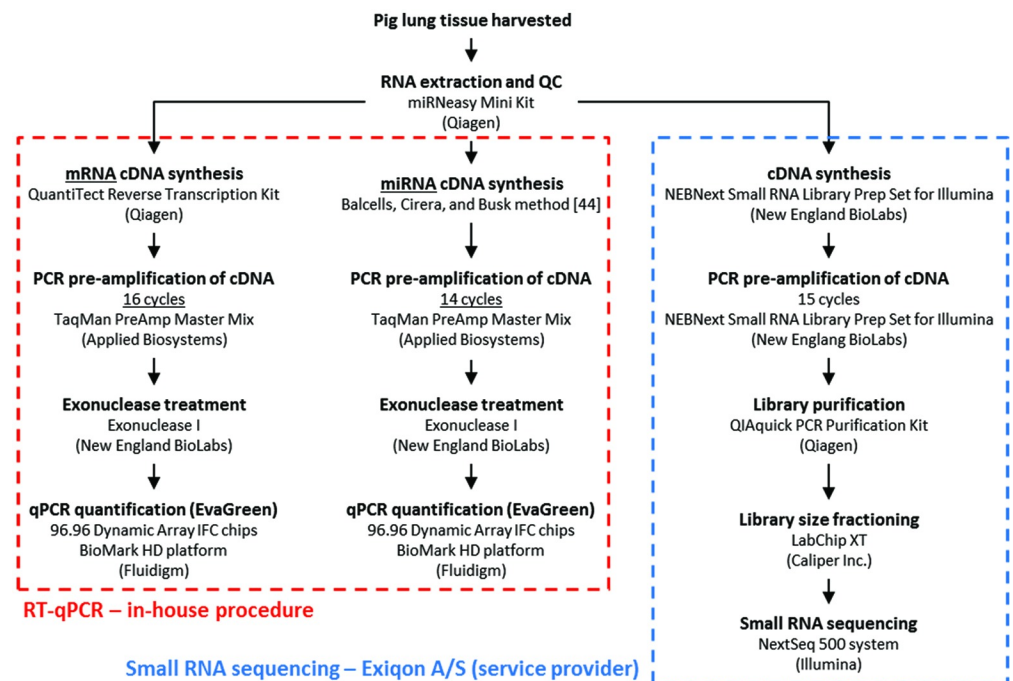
Pig lung tissue harvested

RNA extraction and QC
miRNeasy Mini Kit
(Qiagen)

mRNA cDNA synthesis
QuantiTect Reverse Transcription Kit
(Qiagen)

PCR pre-amplification of cDNA
16 cycles
TaqMan PreAmp Master Mix
(Applied Biosystems)

Exonuclease treatment
Exonuclease I
(New England BioLabs)

qPCR quantification (EvaGreen)
96.96 Dynamic Array IFC chips
BioMark HD platform
(Fluidigm)

miRNA cDNA synthesis
Balcells, Cirera, and Busk method [44]

PCR pre-amplification of cDNA
14 cycles
TaqMan PreAmp Master Mix
(Applied Biosystems)

Exonuclease treatment
Exonuclease I
(New England BioLabs)

qPCR quantification (EvaGreen)
96.96 Dynamic Array IFC chips
BioMark HD platform
(Fluidigm)

RT-qPCR – in-house procedure

cDNA synthesis
NEBNext Small RNA Library Prep Set for Illumina
(New England BioLabs)

PCR pre-amplification of cDNA
15 cycles
NEBNext Small RNA Library Prep Set for Illumina
(New Englang BioLabs)

Library purification
QIAquick PCR Purification Kit
(Qiagen)

Library size fractioning
LabChip XT
(Caliper Inc.)

Small RNA sequencing
NextSeq 500 system
(Illumina)

Small RNA sequencing – Exiqon A/S (service provider)